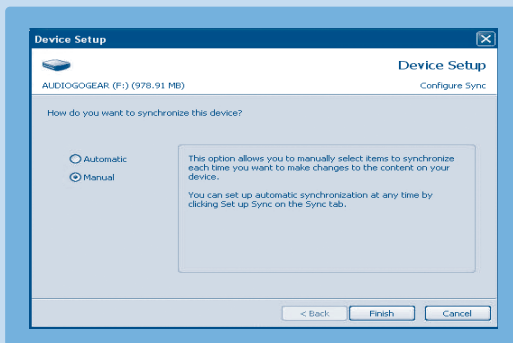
Device Setup

Device Setup

AUDIOGOGEAR (F:) (978.91 MB)

Configure Sync

How do you want to synchronize this device?

Automatic

Manual

This option allows you to manually select items to synchronize each time you want to make changes to the content on your device.

You can set up automatic synchronization at any time by clicking Set up Sync on the Sync tab.

< Back

Finish

Cancel